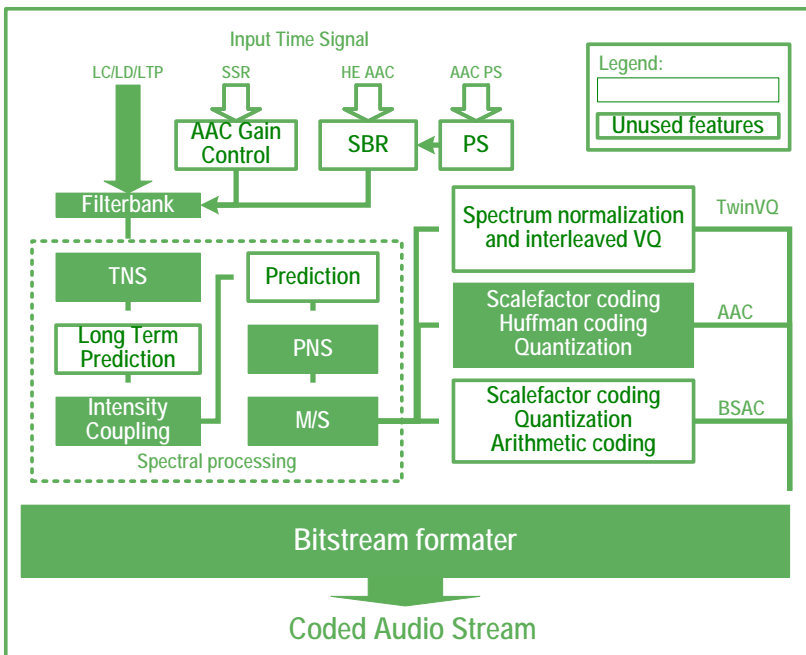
Input Time Signal

Legend:

Unused features

LC/LD/LTP

SSR

HE AAC

AAC PS

AAC Gain Control

SBR

PS

Filterbank

Spectrum normalization and interleaved VQ

TwinVQ

TNS

Prediction

Scalefactor coding Huffman coding Quantization

AAC

Long Term Prediction

PNS

Intensity Coupling

M/S

Scalefactor coding Quantization Arithmetic coding

BSAC

Spectral processing

Bitstream formater

Coded Audio Stream